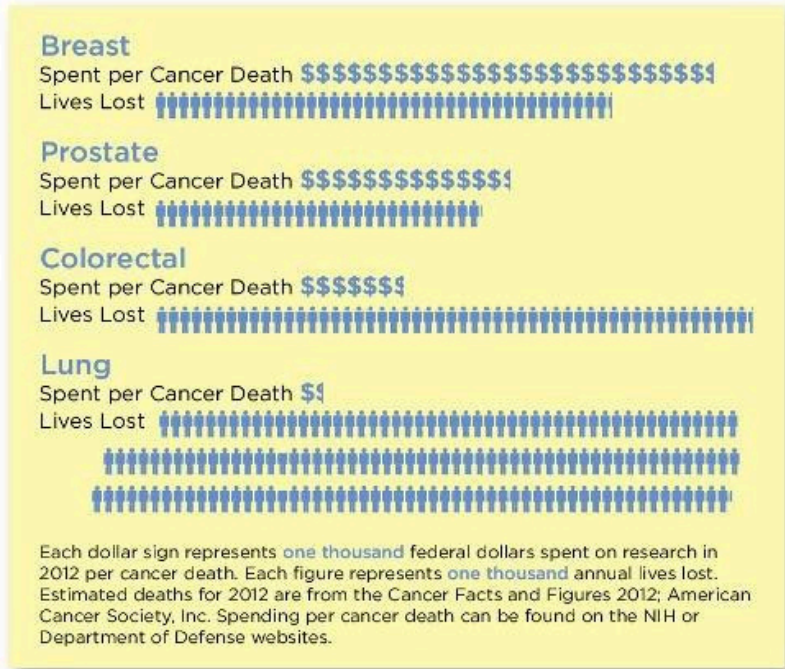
Breast
Spent per Cancer Death $$$$$$$$$$$$$$$$$$$$$$$$$$$$
Lives Lost

Prostate
Spent per Cancer Death $$$$$$$$$$$$$$
Lives Lost

Colorectal
Spent per Cancer Death $$$$$$$
Lives Lost

Lung
Spent per Cancer Death $$
Lives Lost

Each dollar sign represents one thousand federal dollars spent on research in 2012 per cancer death. Each figure represents one thousand annual lives lost. Estimated deaths for 2012 are from the Cancer Facts and Figures 2012; American Cancer Society, Inc. Spending per cancer death can be found on the NIH or Department of Defense websites.